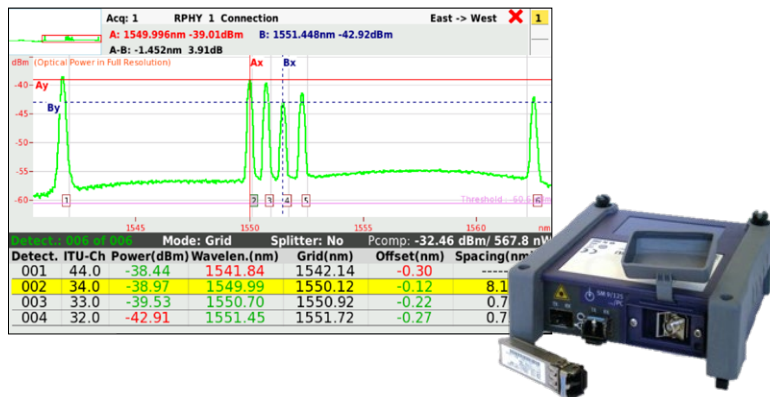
Acq: 1 RPHY 1 Connection East -> West 1

A: 1549.996nm -39.01dBm B: 1551.448nm -42.92dBm

A-B: -1.452nm 3.91dB

dBm (Optical Power in Full Resolution)

Ax Bx

-40 Ay

By

-45

-50

-55

-60 1 2 3 4 5 6 Threshold : -60.0 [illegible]

1545 1550 1555 1560

Detect.: 006 of 006 Mode: Grid Splitter: No Pcomp: -32.46 dBm/ 567.8 nW

| Detect. | ITU-Ch | Power(dBm) | Wavelen.(nm) | Grid(nm) | Offset(nm) | Spacing(nm) |
|---|---|---|---|---|---|---|
| 001 | 44.0 | -38.44 | 1541.84 | 1542.14 | -0.30 | ---- |
| 002 | 34.0 | -38.97 | 1549.99 | 1550.12 | -0.12 | 8.1 |
| 003 | 33.0 | -39.53 | 1550.70 | 1550.92 | -0.22 | 0.7 |
| 004 | 32.0 | -42.91 | 1551.45 | 1551.72 | -0.27 | 0.7 |

SM 9/125 UPC